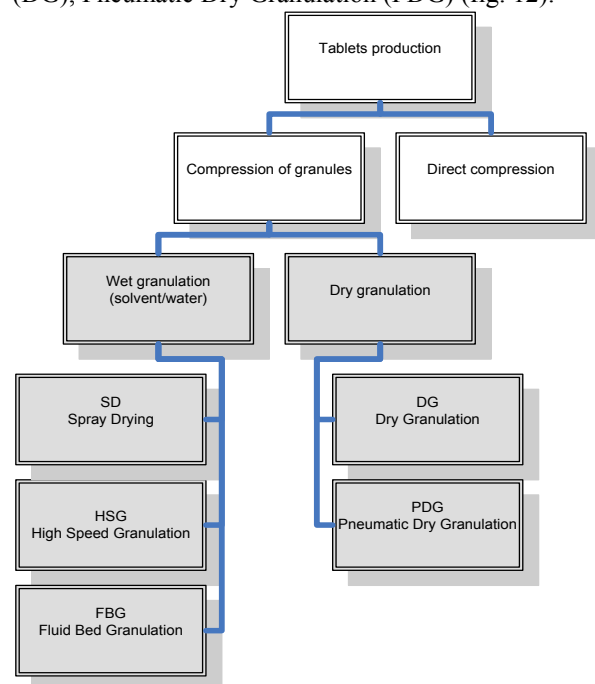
(DG), Pneumatic Dry Granulation (PDG) (fig. 12).

Tablets production

Compression of granules

Direct compression

Wet granulation (solvent/water)

Dry granulation

SD Spray Drying

HSG High Speed Granulation

FBG Fluid Bed Granulation

DG Dry Granulation

PDG Pneumatic Dry Granulation